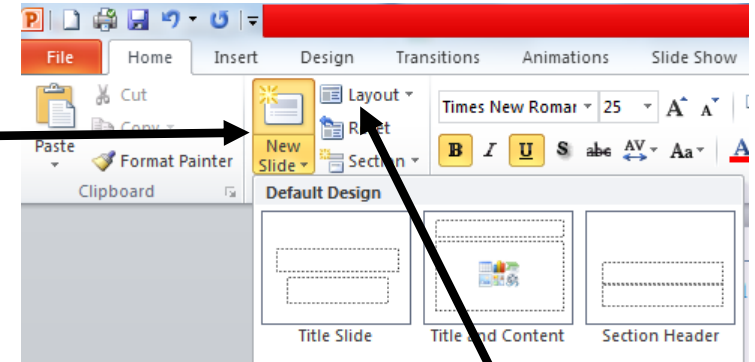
File Home Insert Design Transitions Animations Slide Show

Cut
Copy
Paste
Format Painter
Clipboard

New Slide
Layout
Reset
Section

Times New Roman 25
B I U S abc Aa

Default Design

Title Slide
Title and Content
Section Header